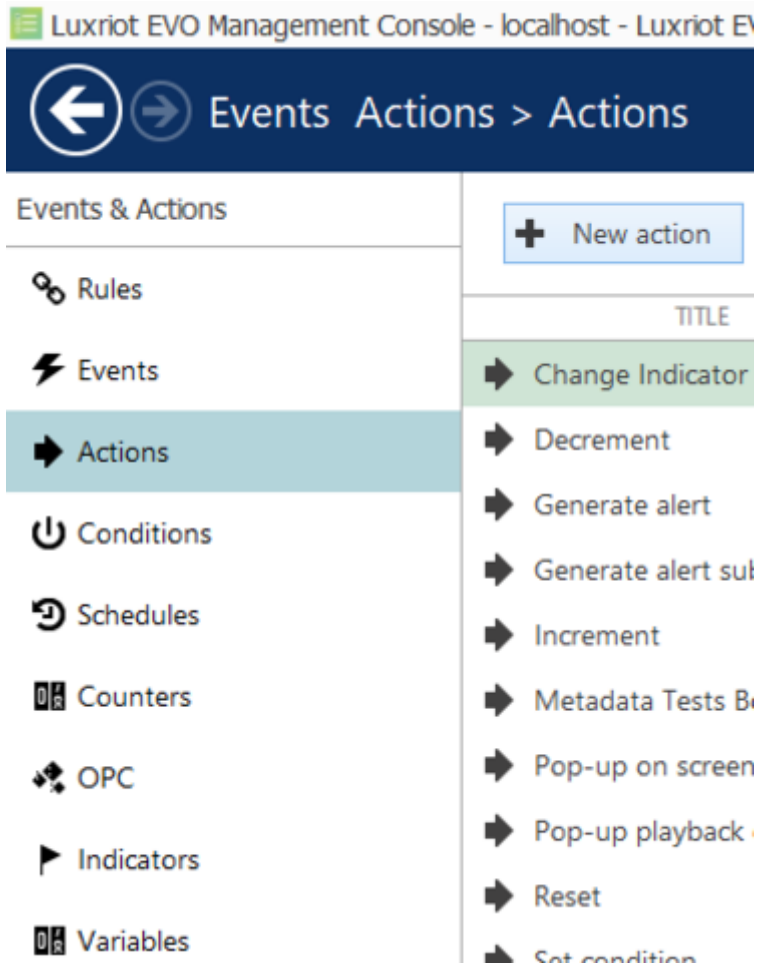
Luxriot EVO Management Console - localhost - Luxriot E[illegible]

Events Actions > Actions

Events & Actions

Rules

Events

Actions

Conditions

Schedules

Counters

OPC

Indicators

Variables

New action

TITLE

Change Indicator

Decrement

Generate alert

Generate alert su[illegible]

Increment

Metadata Tests B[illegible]

Pop-up on screen

Pop-up playback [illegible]

Reset

Set condition